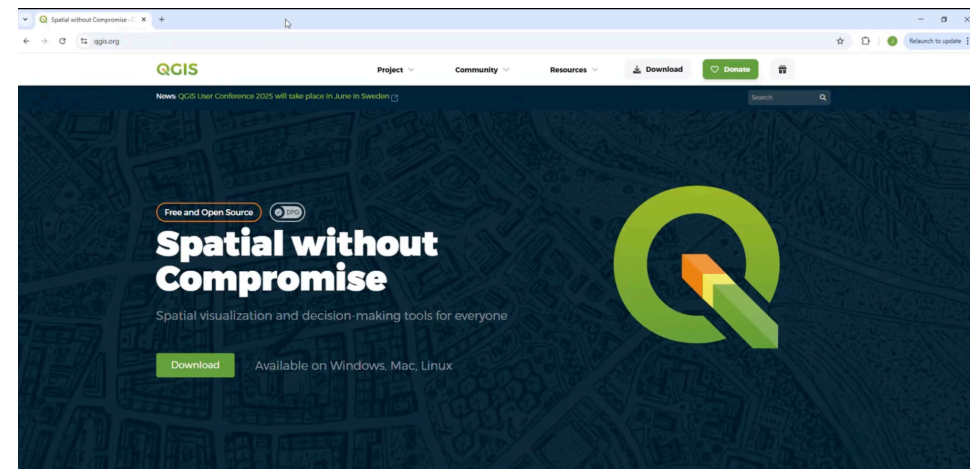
Spatial without Compromise · C ×
+
qgis.org
Relaunch to update
QGIS
Project
Community
Resources
Download
Donate
News QGIS User Conference 2025 will take place in June in Sweden
Search
Free and Open Source
Spatial without Compromise
Spatial visualization and decision-making tools for everyone
Download
Available on Windows, Mac, Linux